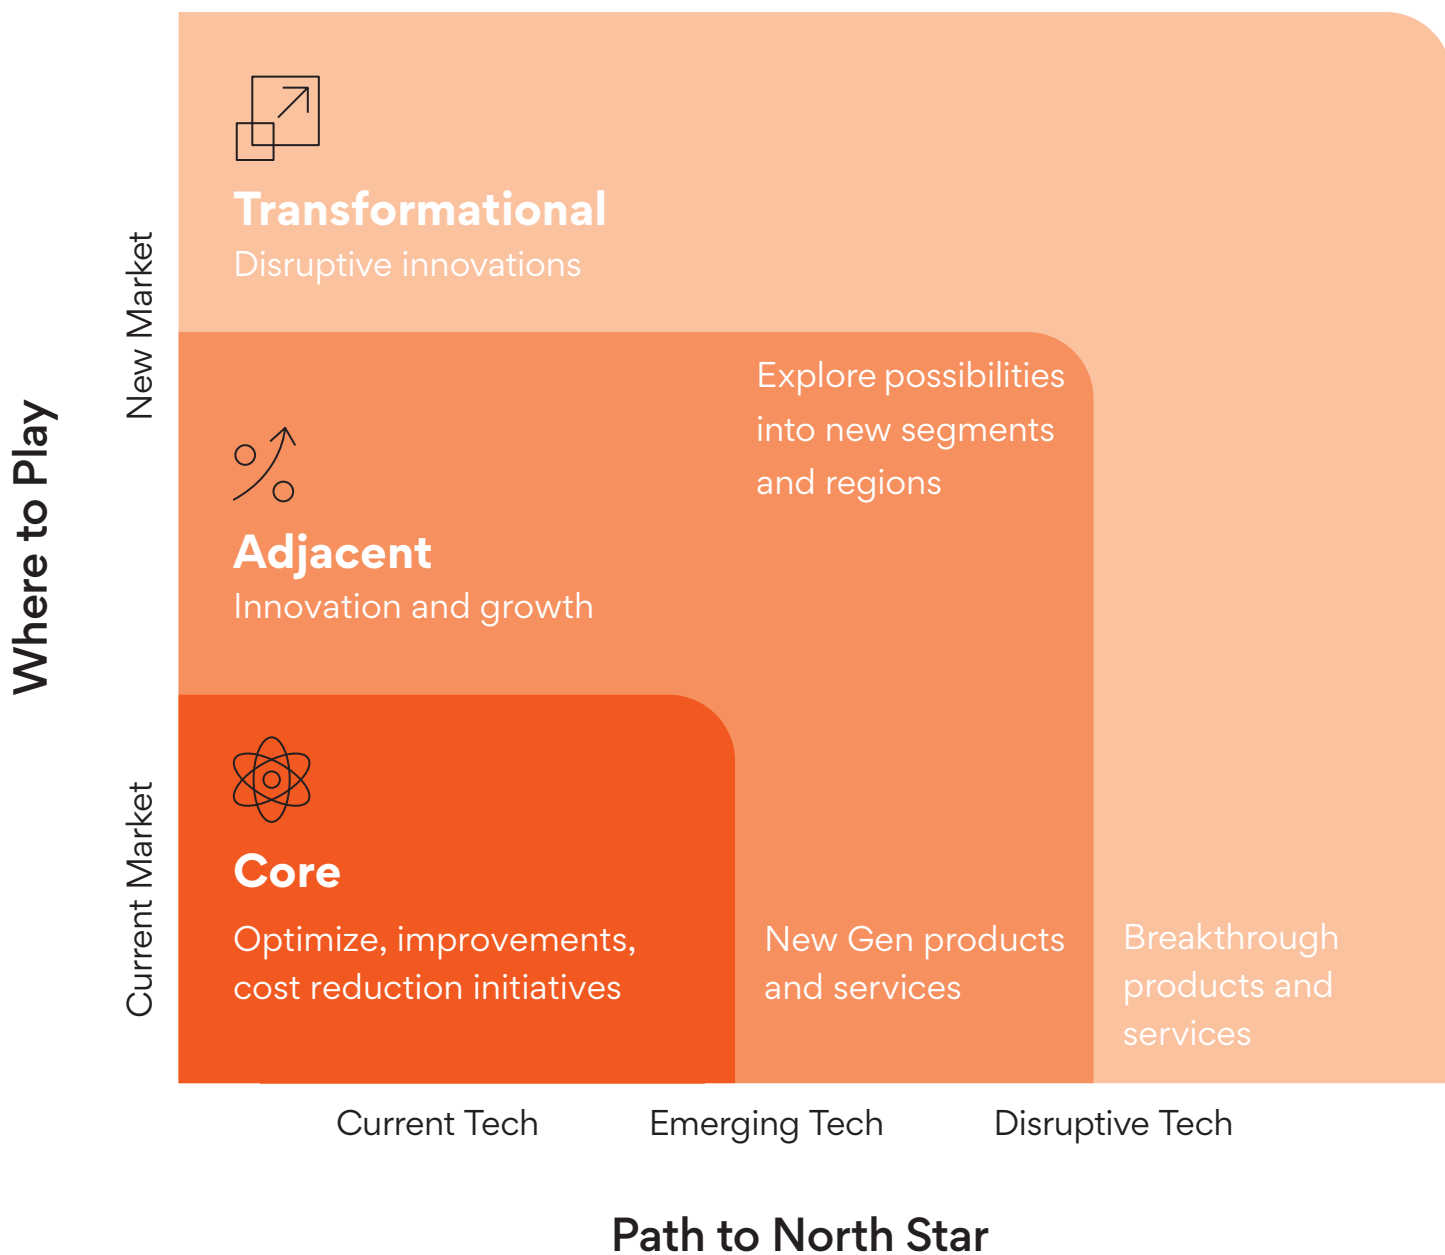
Where to Play

New Market

Current Market

Transformational
Disruptive innovations

Explore possibilities into new segments and regions

Adjacent
Innovation and growth

Core
Optimize, improvements, cost reduction initiatives

New Gen products and services

Breakthrough products and services

Current Tech

Emerging Tech

Disruptive Tech

Path to North Star